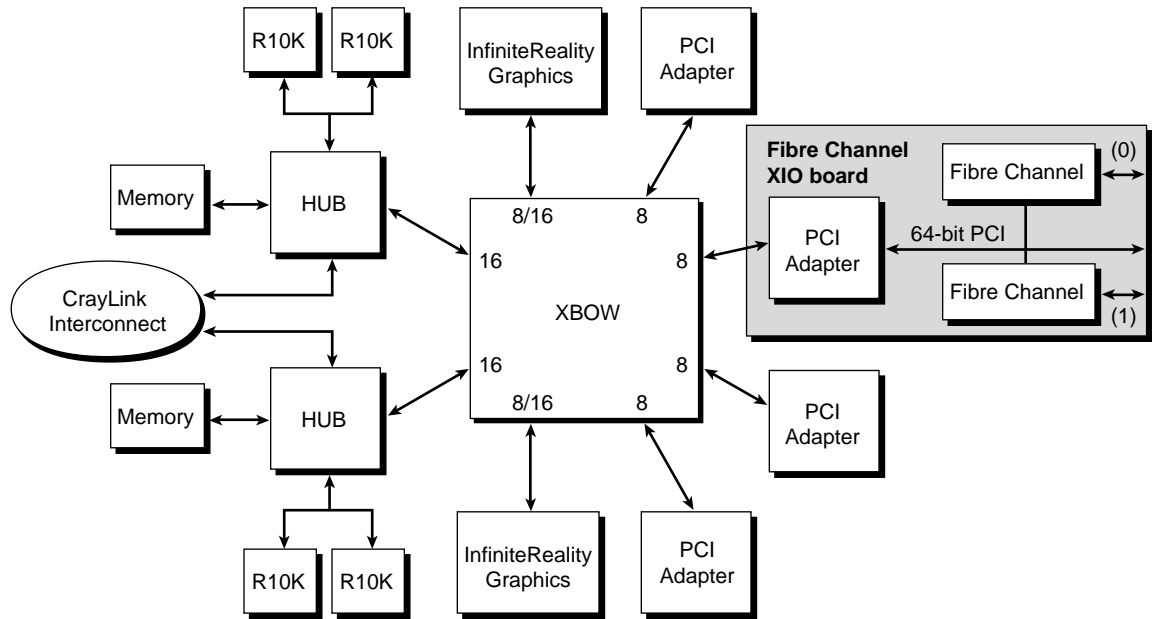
R10K R10K

InfiniteReality Graphics

PCI Adapter

Fibre Channel XIO board

Fibre Channel

(0)

Memory

HUB

8/16

8

PCI Adapter

64-bit PCI

16

8

Fibre Channel

CrayLink Interconnect

XBOW

(1)

16

8

Memory

HUB

8/16

8

PCI Adapter

InfiniteReality Graphics

PCI Adapter

R10K R10K